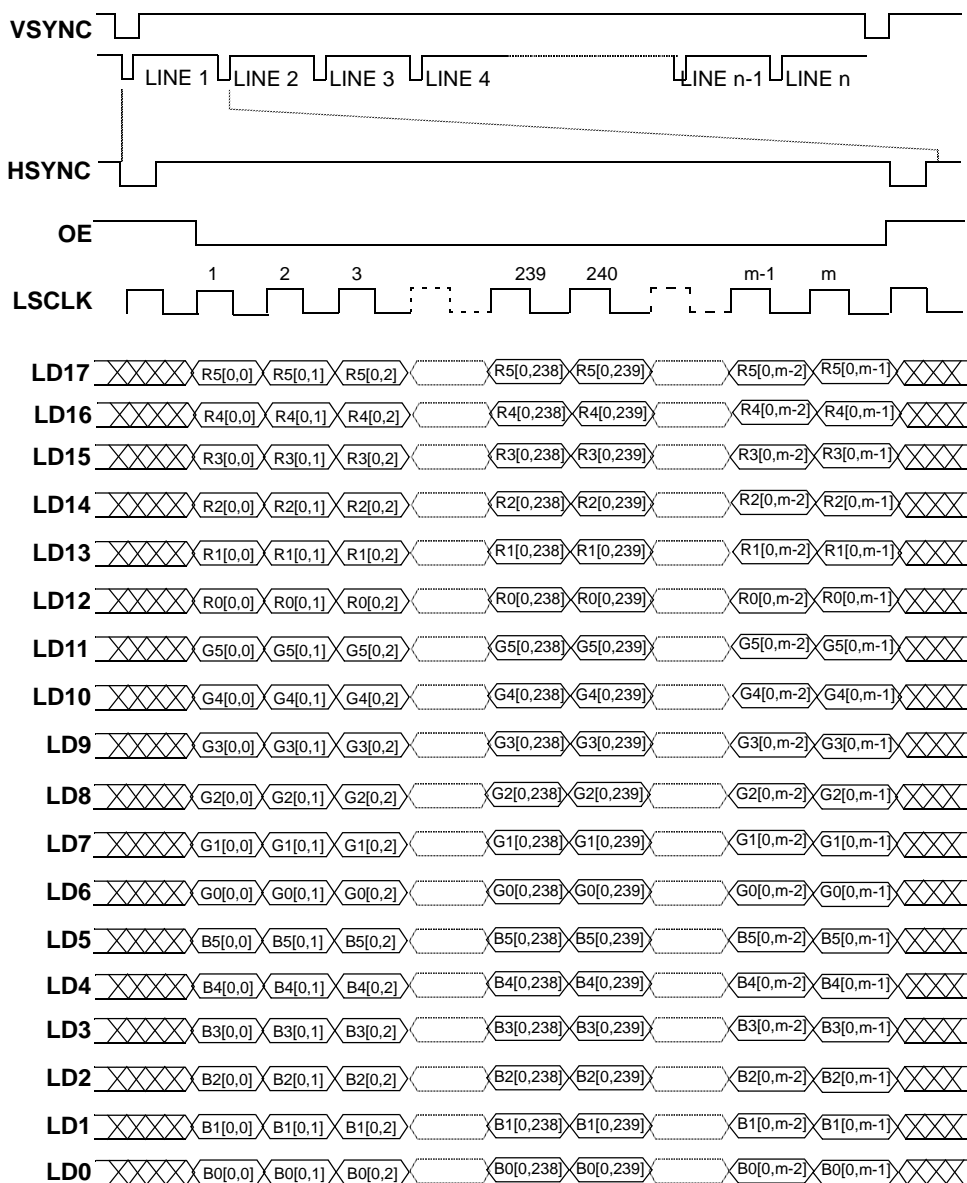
VSYNC

LINE 1 LINE 2 LINE 3 LINE 4 LINE n-1 LINE n

HSYNC

OE

1 2 3 239 240 m-1 m

LSCLK

| | | | | | | | |
|---|---|---|---|---|---|---|---|
| LD17 | R5[0,0] | R5[0,1] | R5[0,2] | R5[0,238] | R5[0,239] | R5[0,m-2] | R5[0,m-1] |
| LD16 | R4[0,0] | R4[0,1] | R4[0,2] | R4[0,238] | R4[0,239] | R4[0,m-2] | R4[0,m-1] |
| LD15 | R3[0,0] | R3[0,1] | R3[0,2] | R3[0,238] | R3[0,239] | R3[0,m-2] | R3[0,m-1] |
| LD14 | R2[0,0] | R2[0,1] | R2[0,2] | R2[0,238] | R2[0,239] | R2[0,m-2] | R2[0,m-1] |
| LD13 | R1[0,0] | R1[0,1] | R1[0,2] | R1[0,238] | R1[0,239] | R1[0,m-2] | R1[0,m-1] |
| LD12 | R0[0,0] | R0[0,1] | R0[0,2] | R0[0,238] | R0[0,239] | R0[0,m-2] | R0[0,m-1] |
| LD11 | G5[0,0] | G5[0,1] | G5[0,2] | G5[0,238] | G5[0,239] | G5[0,m-2] | G5[0,m-1] |
| LD10 | G4[0,0] | G4[0,1] | G4[0,2] | G4[0,238] | G4[0,239] | G4[0,m-2] | G4[0,m-1] |
| LD9 | G3[0,0] | G3[0,1] | G3[0,2] | G3[0,238] | G3[0,239] | G3[0,m-2] | G3[0,m-1] |
| LD8 | G2[0,0] | G2[0,1] | G2[0,2] | G2[0,238] | G2[0,239] | G2[0,m-2] | G2[0,m-1] |
| LD7 | G1[0,0] | G1[0,1] | G1[0,2] | G1[0,238] | G1[0,239] | G1[0,m-2] | G1[0,m-1] |
| LD6 | G0[0,0] | G0[0,1] | G0[0,2] | G0[0,238] | G0[0,239] | G0[0,m-2] | G0[0,m-1] |
| LD5 | B5[0,0] | B5[0,1] | B5[0,2] | B5[0,238] | B5[0,239] | B5[0,m-2] | B5[0,m-1] |
| LD4 | B4[0,0] | B4[0,1] | B4[0,2] | B4[0,238] | B4[0,239] | B4[0,m-2] | B4[0,m-1] |
| LD3 | B3[0,0] | B3[0,1] | B3[0,2] | B3[0,238] | B3[0,239] | B3[0,m-2] | B3[0,m-1] |
| LD2 | B2[0,0] | B2[0,1] | B2[0,2] | B2[0,238] | B2[0,239] | B2[0,m-2] | B2[0,m-1] |
| LD1 | B1[0,0] | B1[0,1] | B1[0,2] | B1[0,238] | B1[0,239] | B1[0,m-2] | B1[0,m-1] |
| LD0 | B0[0,0] | B0[0,1] | B0[0,2] | B0[0,238] | B0[0,239] | B0[0,m-2] | B0[0,m-1] |